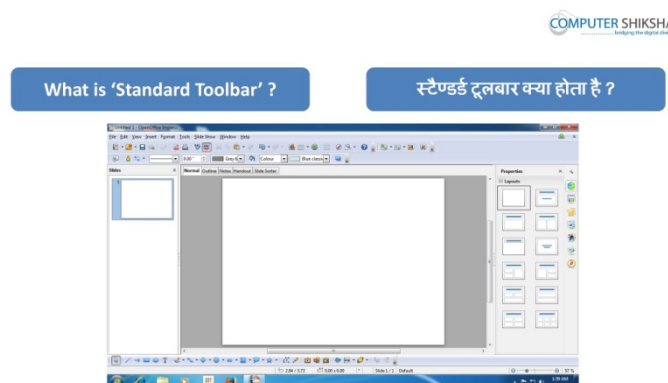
COMPUTER SHIKSHA
bridging the digital divide

What is 'Standard Toolbar' ?

स्टैण्डर्ड टूलबार क्या होता है ?

File Edit View Insert Format Tools Slide Show Window Help

Slides

Normal Outline Notes Handout Slide Sorter

Properties

Layouts

Slide 1 / 1 Default